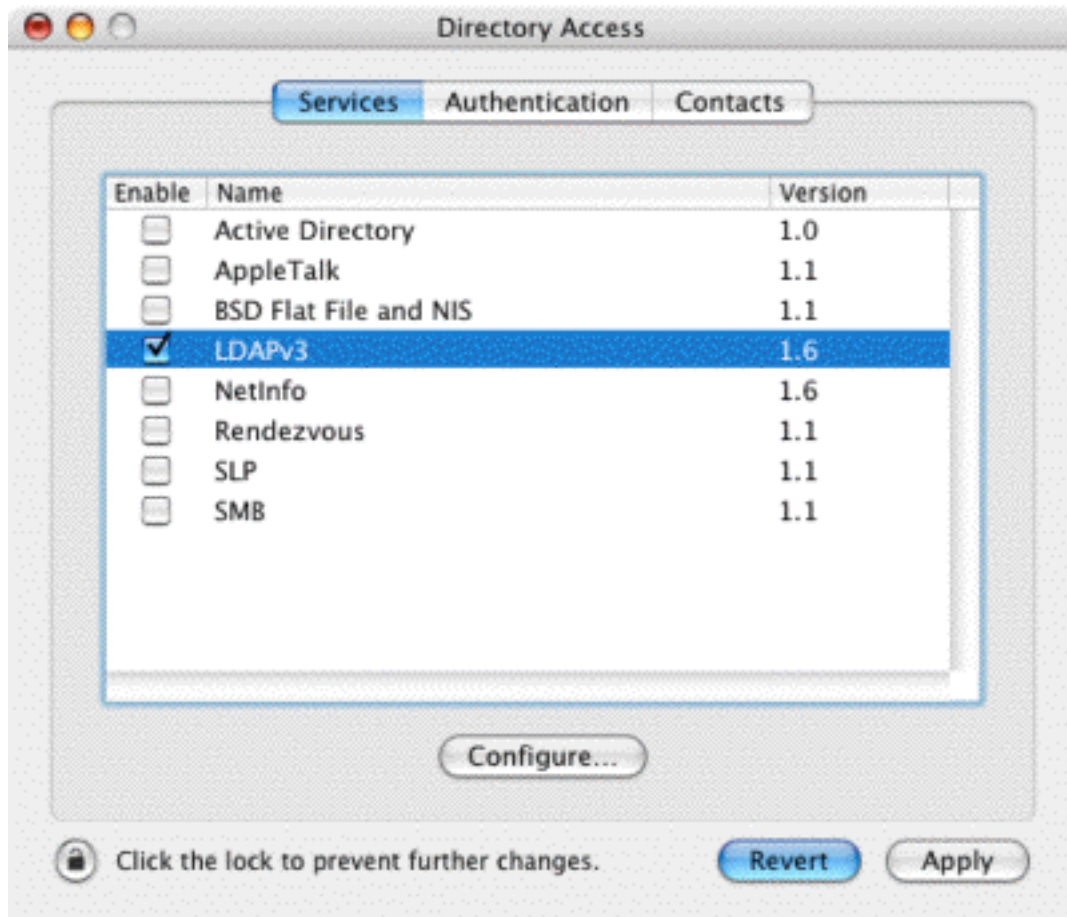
Directory Access

Services Authentication Contacts

| Enable | Name | Version |
|---|---|---|
| ☐ | Active Directory | 1.0 |
| ☐ | AppleTalk | 1.1 |
| ☐ | BSD Flat File and NIS | 1.1 |
| ☑ | LDAPv3 | 1.6 |
| ☐ | NetInfo | 1.6 |
| ☐ | Rendezvous | 1.1 |
| ☐ | SLP | 1.1 |
| ☐ | SMB | 1.1 |

Configure...

Click the lock to prevent further changes.

Revert Apply